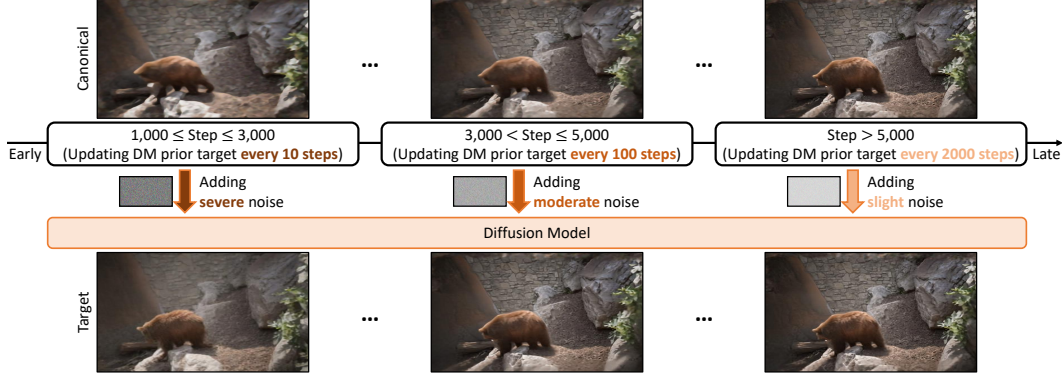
Canonical

...

...

Early

$1,000 \leq$ Step $\leq 3,000$
(Updating DM prior target **every 10 steps**)

$3,000 <$ Step $\leq 5,000$
(Updating DM prior target **every 100 steps**)

Step $> 5,000$
(Updating DM prior target **every 2000 steps**)

Late

Adding **severe** noise

Adding **moderate** noise

Adding **slight** noise

Diffusion Model

Target

...

...